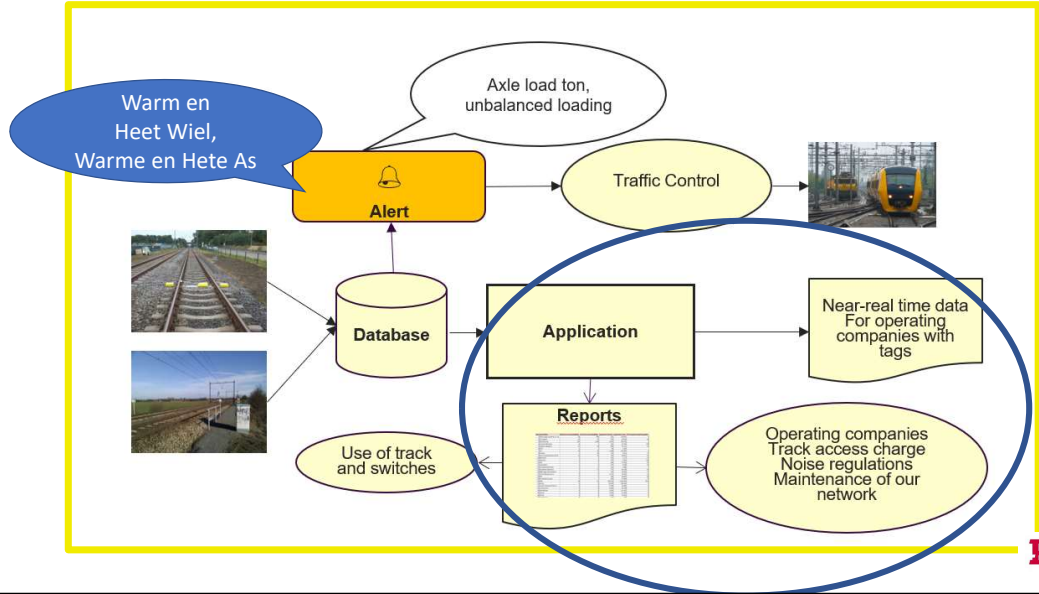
Warm en Heet Wiel, Warme en Hete As

Axle load ton, unbalanced loading

Alert

Traffic Control

Database

Application

Near-real time data For operating companies with tags

Reports

Use of track and switches

Operating companies Track access charge Noise regulations Maintenance of our network